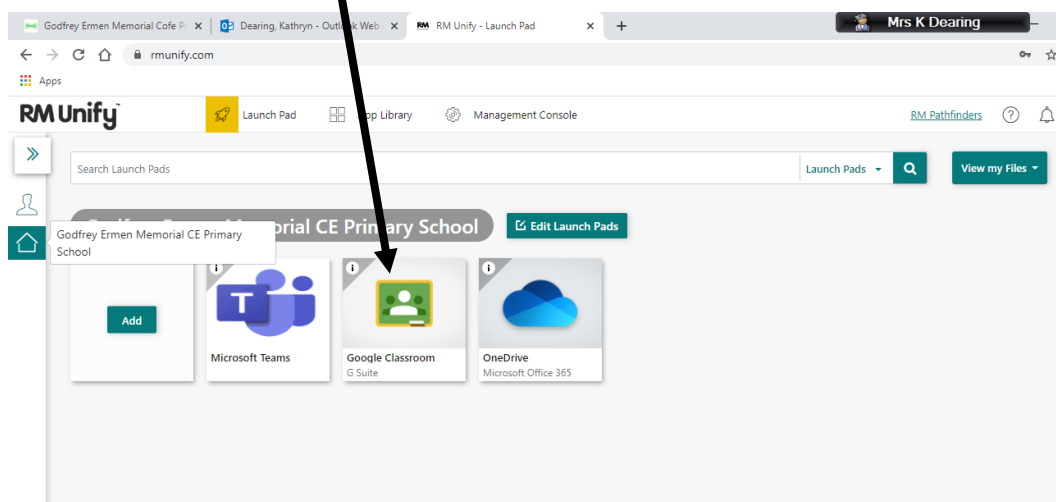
Godfrey Ermen Memorial Cofe P ×
Dearing, Kathryn - Outl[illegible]k Web ×
RM Unify - Launch Pad ×
+
Mrs K Dearing
rmunify.com
Apps
RM Unify
Launch Pad
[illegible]pp Library
Management Console
RM Pathfinders
Search Launch Pads
Launch Pads
View my Files
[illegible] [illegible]rial CE Primary School
Edit Launch Pads
Godfrey Ermen Memorial CE Primary School
Add
Microsoft Teams
Google Classroom
G Suite
OneDrive
Microsoft Office 365